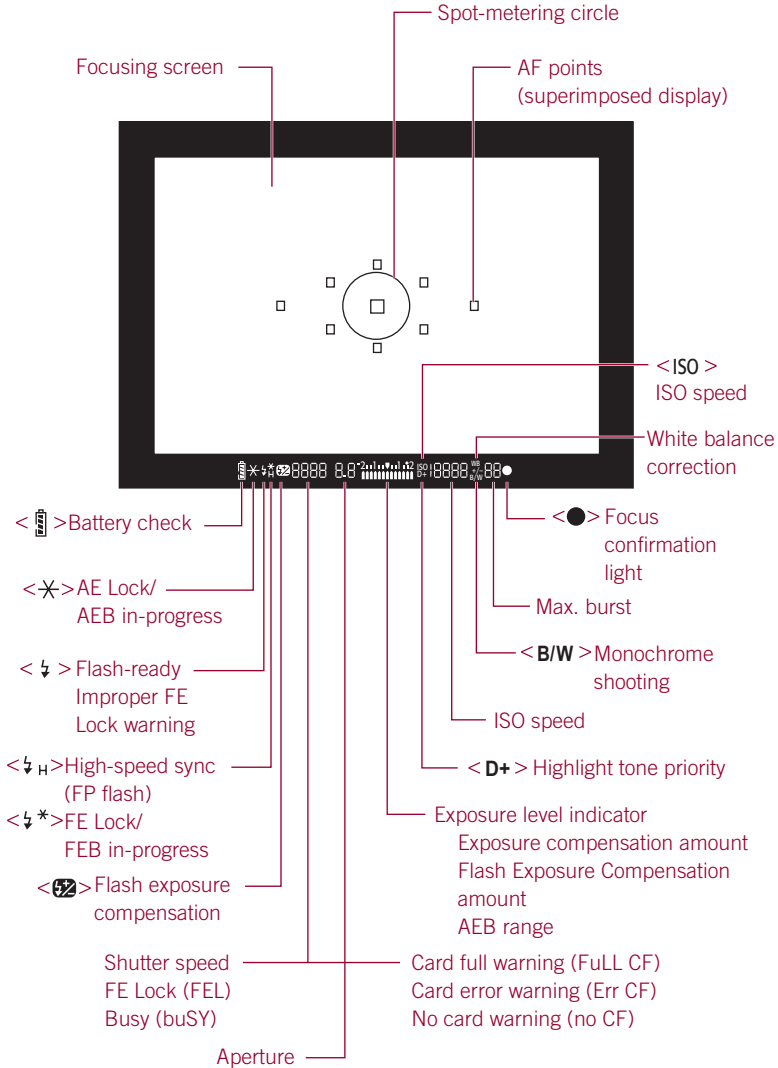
Spot-metering circle

Focusing screen

AF points (superimposed display)

<ISO> ISO speed

White balance correction

<●> Focus confirmation light

Max. burst

<B/W> Monochrome shooting

ISO speed

<D+> Highlight tone priority

Exposure level indicator
Exposure compensation amount
Flash Exposure Compensation amount
AEB range

Card full warning (FuLL CF)
Card error warning (Err CF)
No card warning (no CF)

< > Battery check

<✳> AE Lock/ AEB in-progress

< ϟ > Flash-ready
Improper FE
Lock warning

<ϟ H>High-speed sync (FP flash)

<ϟ*>FE Lock/ FEB in-progress

< > Flash exposure compensation

Shutter speed
FE Lock (FEL)
Busy (buSY)

Aperture